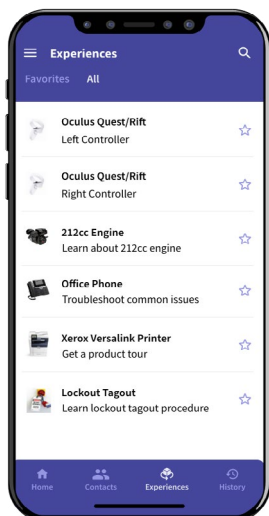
Experiences

Favorites All

Oculus Quest/Rift
Left Controller

Oculus Quest/Rift
Right Controller

212cc Engine
Learn about 212cc engine

Office Phone
Troubleshoot common issues

Xerox Versalink Printer
Get a product tour

Lockout Tagout
Learn lockout tagout procedure

Home Contacts Experiences History